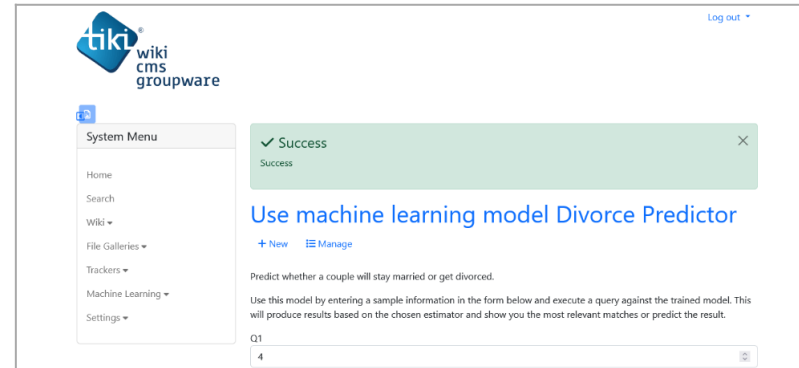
tiki®
wiki
cms
groupware

Log out

System Menu

Home
Search
Wiki
File Galleries
Trackers
Machine Learning
Settings

✓ Success
Success

×

Use machine learning model Divorce Predictor

+ New ☰ Manage

Predict whether a couple will stay married or get divorced.

Use this model by entering a sample information in the form below and execute a query against the trained model. This will produce results based on the chosen estimator and show you the most relevant matches or predict the result.

Q1
4